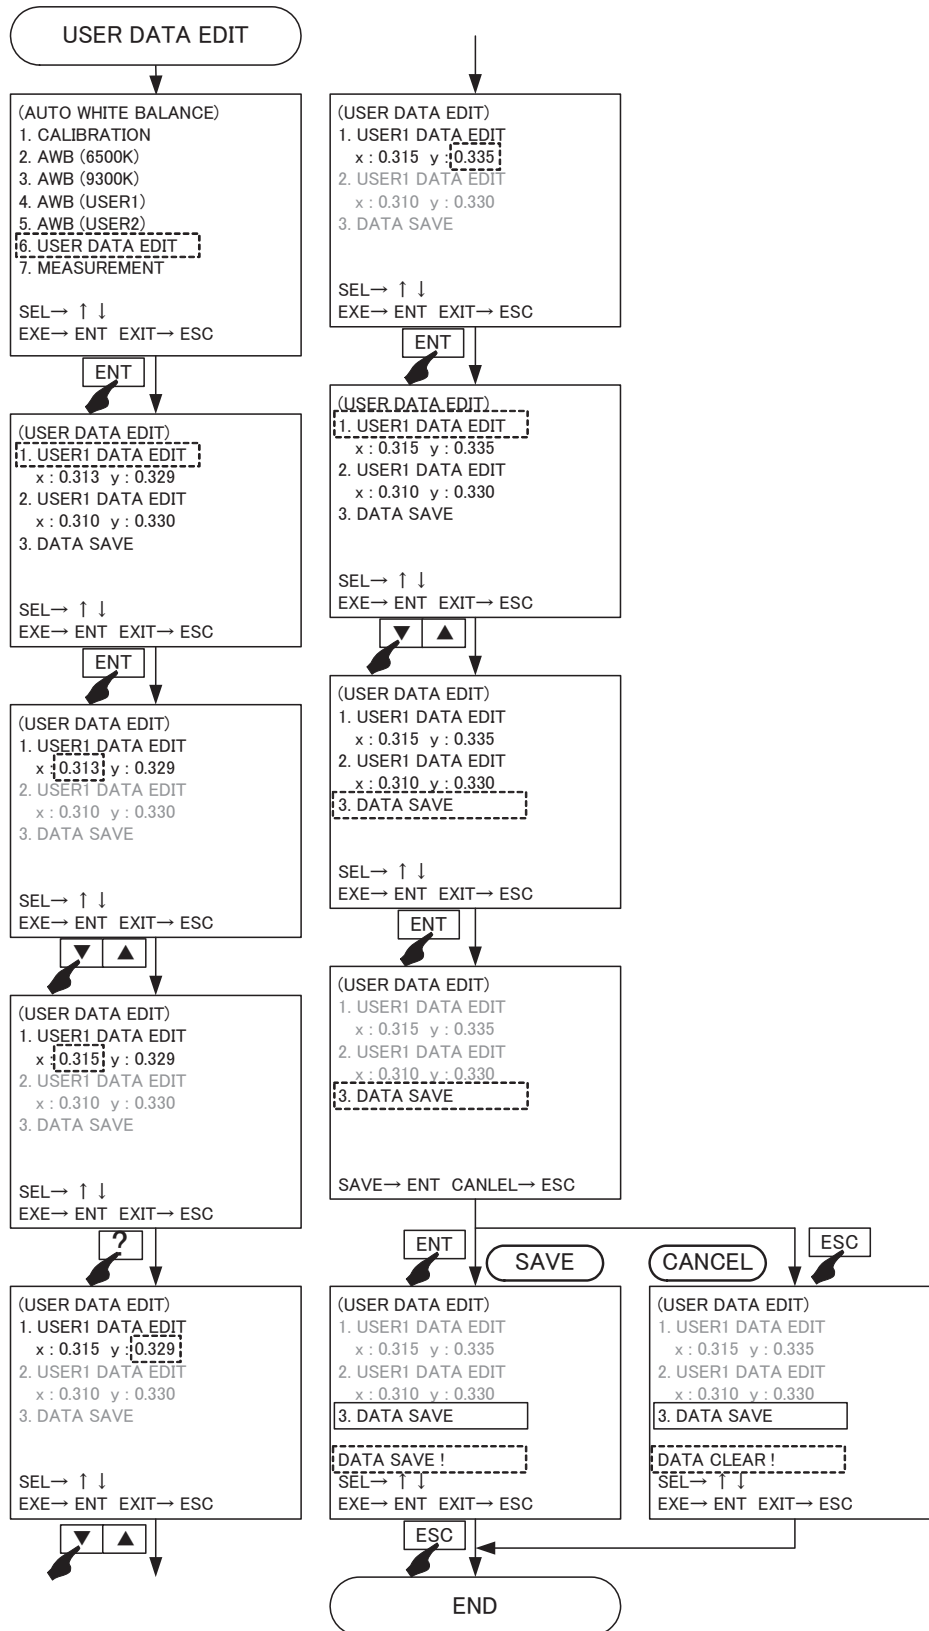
USER DATA EDIT

(AUTO WHITE BALANCE)
1. CALIBRATION
2. AWB (6500K)
3. AWB (9300K)
4. AWB (USER1)
5. AWB (USER2)
6. USER DATA EDIT
7. MEASUREMENT

SEL→ ↑ ↓
EXE→ ENT EXIT→ ESC

ENT

(USER DATA EDIT)
1. USER1 DATA EDIT
x : 0.313 y : 0.329
2. USER1 DATA EDIT
x : 0.310 y : 0.330
3. DATA SAVE

SEL→ ↑ ↓
EXE→ ENT EXIT→ ESC

ENT

(USER DATA EDIT)
1. USER1 DATA EDIT
x : 0.313 y : 0.329
2. USER1 DATA EDIT
x : 0.310 y : 0.330
3. DATA SAVE

SEL→ ↑ ↓
EXE→ ENT EXIT→ ESC

▼ ▲

(USER DATA EDIT)
1. USER1 DATA EDIT
x : 0.315 y : 0.329
2. USER1 DATA EDIT
x : 0.310 y : 0.330
3. DATA SAVE

SEL→ ↑ ↓
EXE→ ENT EXIT→ ESC

?

(USER DATA EDIT)
1. USER1 DATA EDIT
x : 0.315 y : 0.329
2. USER1 DATA EDIT
x : 0.310 y : 0.330
3. DATA SAVE

SEL→ ↑ ↓
EXE→ ENT EXIT→ ESC

▼ ▲

(USER DATA EDIT)
1. USER1 DATA EDIT
x : 0.315 y : 0.335
2. USER1 DATA EDIT
x : 0.310 y : 0.330
3. DATA SAVE

SEL→ ↑ ↓
EXE→ ENT EXIT→ ESC

ENT

(USER DATA EDIT)
1. USER1 DATA EDIT
x : 0.315 y : 0.335
2. USER1 DATA EDIT
x : 0.310 y : 0.330
3. DATA SAVE

SEL→ ↑ ↓
EXE→ ENT EXIT→ ESC

▼ ▲

(USER DATA EDIT)
1. USER1 DATA EDIT
x : 0.315 y : 0.335
2. USER1 DATA EDIT
x : 0.310 y : 0.330
3. DATA SAVE

SEL→ ↑ ↓
EXE→ ENT EXIT→ ESC

ENT

(USER DATA EDIT)
1. USER1 DATA EDIT
x : 0.315 y : 0.335
2. USER1 DATA EDIT
x : 0.310 y : 0.330
3. DATA SAVE

SAVE→ ENT CANLEL→ ESC

ENT
SAVE

(USER DATA EDIT)
1. USER1 DATA EDIT
x : 0.315 y : 0.335
2. USER1 DATA EDIT
x : 0.310 y : 0.330
3. DATA SAVE
DATA SAVE !
SEL→ ↑ ↓
EXE→ ENT EXIT→ ESC

CANCEL
ESC

(USER DATA EDIT)
1. USER1 DATA EDIT
x : 0.315 y : 0.335
2. USER1 DATA EDIT
x : 0.310 y : 0.330
3. DATA SAVE
DATA CLEAR !
SEL→ ↑ ↓
EXE→ ENT EXIT→ ESC

ESC

END